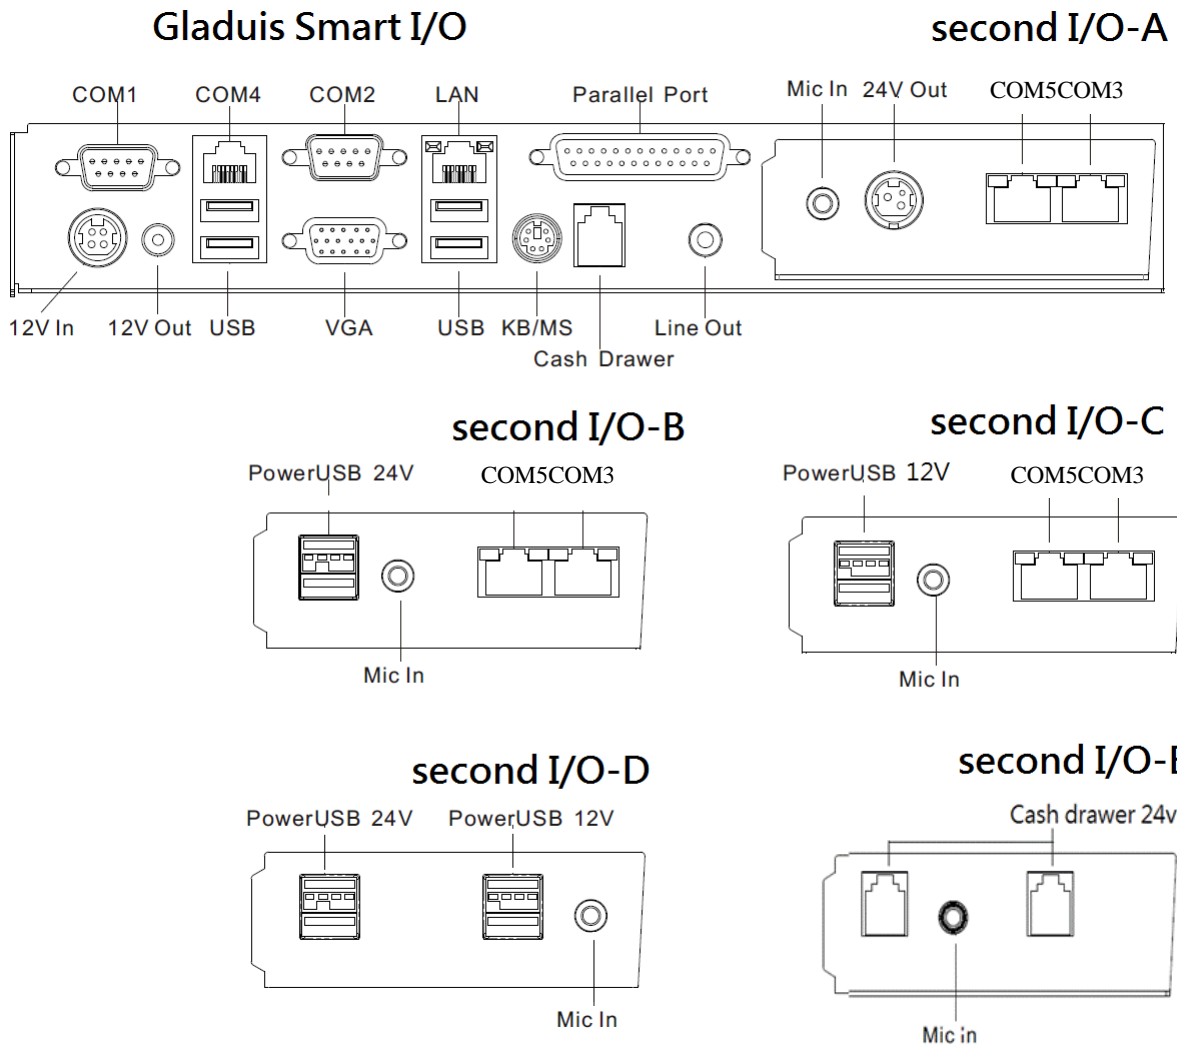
Gladuis Smart I/O

second I/O-A

COM1 COM4 COM2 LAN Parallel Port

Mic In 24V Out COM5COM3

12V In 12V Out USB VGA USB KB/MS Line Out

Cash Drawer

second I/O-B

PowerUSB 24V COM5COM3

Mic In

second I/O-C

PowerUSB 12V COM5COM3

Mic In

second I/O-D

PowerUSB 24V PowerUSB 12V

Mic In

second I/O-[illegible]

Cash drawer 24v

Mic in